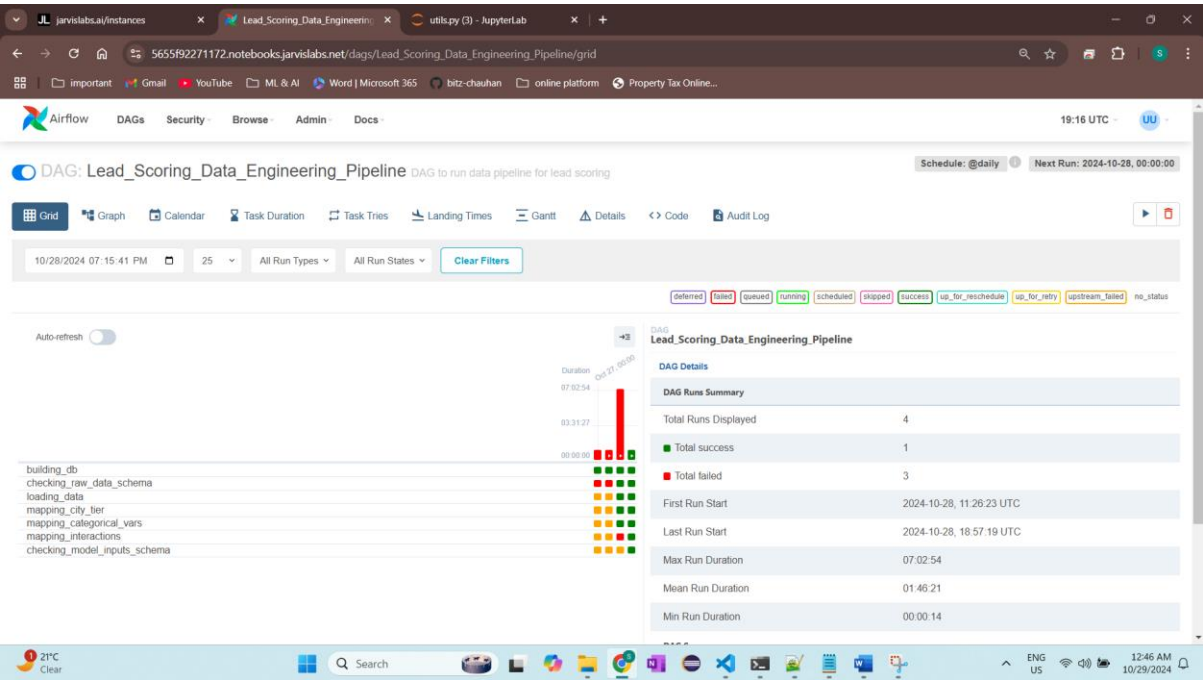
JL jarvislabs.ai/instances × Lead_Scoring_Data_Engineerin × utils.py (3) - JupyterLab × +

5655f92271172.notebooks.jarvislabs.net/dags/Lead_Scoring_Data_Engineering_Pipeline/grid

important Gmail YouTube ML & AI Word | Microsoft 365 bitz-chauhan online platform Property Tax Online...

Airflow DAGs Security Browse Admin Docs 19:16 UTC UU

DAG: Lead_Scoring_Data_Engineering_Pipeline DAG to run data pipeline for lead scoring

Schedule: @daily Next Run: 2024-10-28, 00:00:00

Grid Graph Calendar Task Duration Task Tries Landing Times Gantt Details Code Audit Log

10/28/2024 07:15:41 PM 25 All Run Types All Run States Clear Filters

deferred failed queued running scheduled skipped success up_for_reschedule up_for_retry upstream_failed no_status

Auto-refresh

Duration Oct 27, 00:00

07:02:54

03:31:27

00:00:00

building_db
checking_raw_data_schema
loading_data
mapping_city_tier
mapping_categorical_vars
mapping_interactions
checking_model_inputs_schema

DAG
Lead_Scoring_Data_Engineering_Pipeline

DAG Details

DAG Runs Summary

| | |
|---|---|
| Total Runs Displayed | 4 |
| Total success | 1 |
| Total failed | 3 |
| First Run Start | 2024-10-28, 11:26:23 UTC |
| Last Run Start | 2024-10-28, 18:57:19 UTC |
| Max Run Duration | 07:02:54 |
| Mean Run Duration | 01:46:21 |
| Min Run Duration | 00:00:14 |

21°C Clear Search ENG US 12:46 AM 10/29/2024